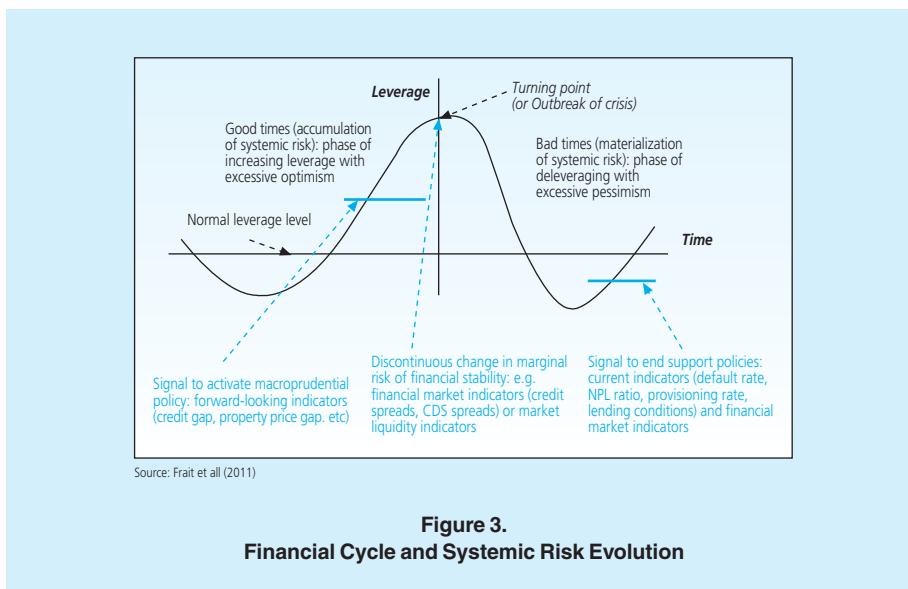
Leverage

Turning point (or Outbreak of crisis)

Good times (accumulation of systemic risk): phase of increasing leverage with excessive optimism

Bad times (materialization of systemic risk): phase of deleveraging with excessive pessimism

Normal leverage level

Time

Signal to activate macroprudential policy: forward-looking indicators (credit gap, property price gap. etc)

Discontinuous change in marginal risk of financial stability: e.g. financial market indicators (credit spreads, CDS spreads) or market liquidity indicators

Signal to end support policies: current indicators (default rate, NPL ratio, provisioning rate, lending conditions) and financial market indicators

Source: Frait et all (2011)

Figure 3.
Financial Cycle and Systemic Risk Evolution